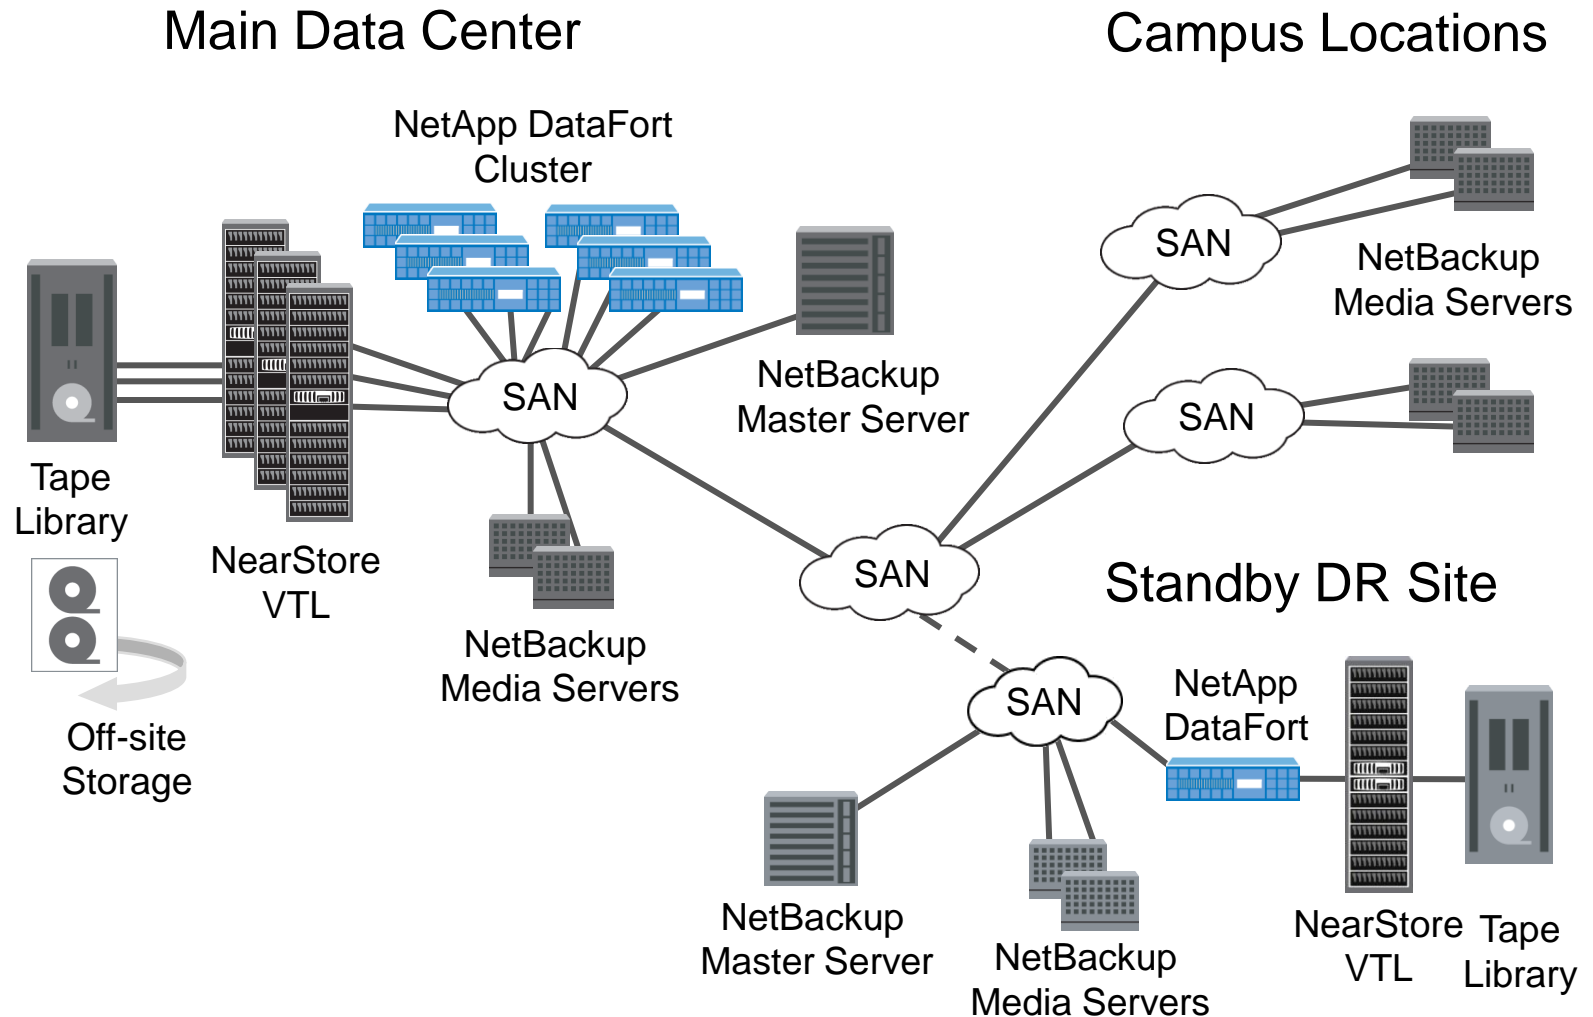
Main Data Center

Campus Locations

NetApp DataFort Cluster

SAN

NetBackup Media Servers

NetBackup Master Server

SAN

Tape Library

NearStore VTL

SAN

NetBackup Media Servers

Off-site Storage

SAN

Standby DR Site

SAN

NetApp DataFort

NetBackup Master Server

NetBackup Media Servers

NearStore VTL

Tape Library